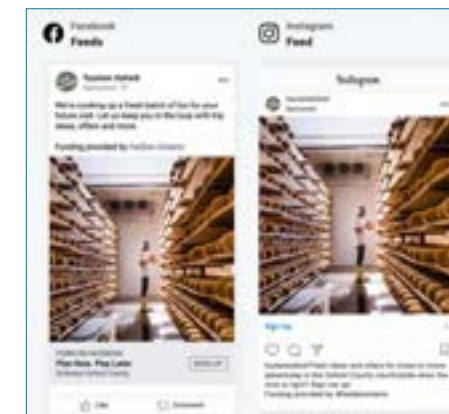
Facebook
Feeds

Tourism Oxford
Sponsored

We're cooking up a fresh batch of fun for your future visit. Let us keep you in the loop with trip ideas, offers and more.

Funding provided by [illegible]

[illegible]
Plan Now. Play Later.
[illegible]

Sign Up

Like
Comment

Instagram
Feed

Instagram

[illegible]
Sponsored

Sign Up

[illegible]